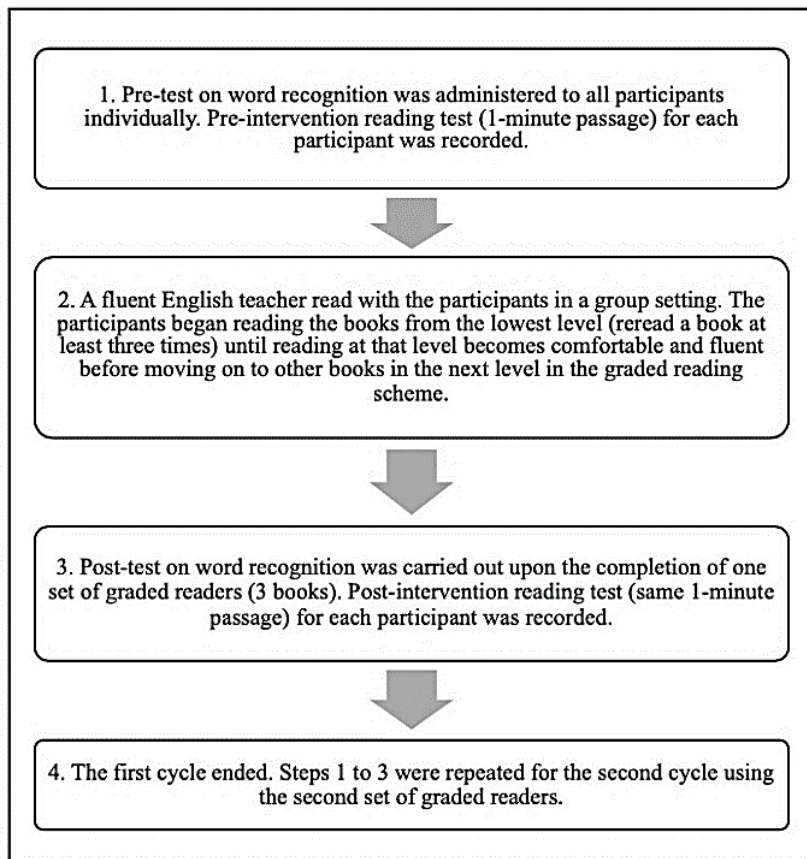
1. Pre-test on word recognition was administered to all participants individually. Pre-intervention reading test (1-minute passage) for each participant was recorded.

2. A fluent English teacher read with the participants in a group setting. The participants began reading the books from the lowest level (reread a book at least three times) until reading at that level becomes comfortable and fluent before moving on to other books in the next level in the graded reading scheme.

3. Post-test on word recognition was carried out upon the completion of one set of graded readers (3 books). Post-intervention reading test (same 1-minute passage) for each participant was recorded.

4. The first cycle ended. Steps 1 to 3 were repeated for the second cycle using the second set of graded readers.